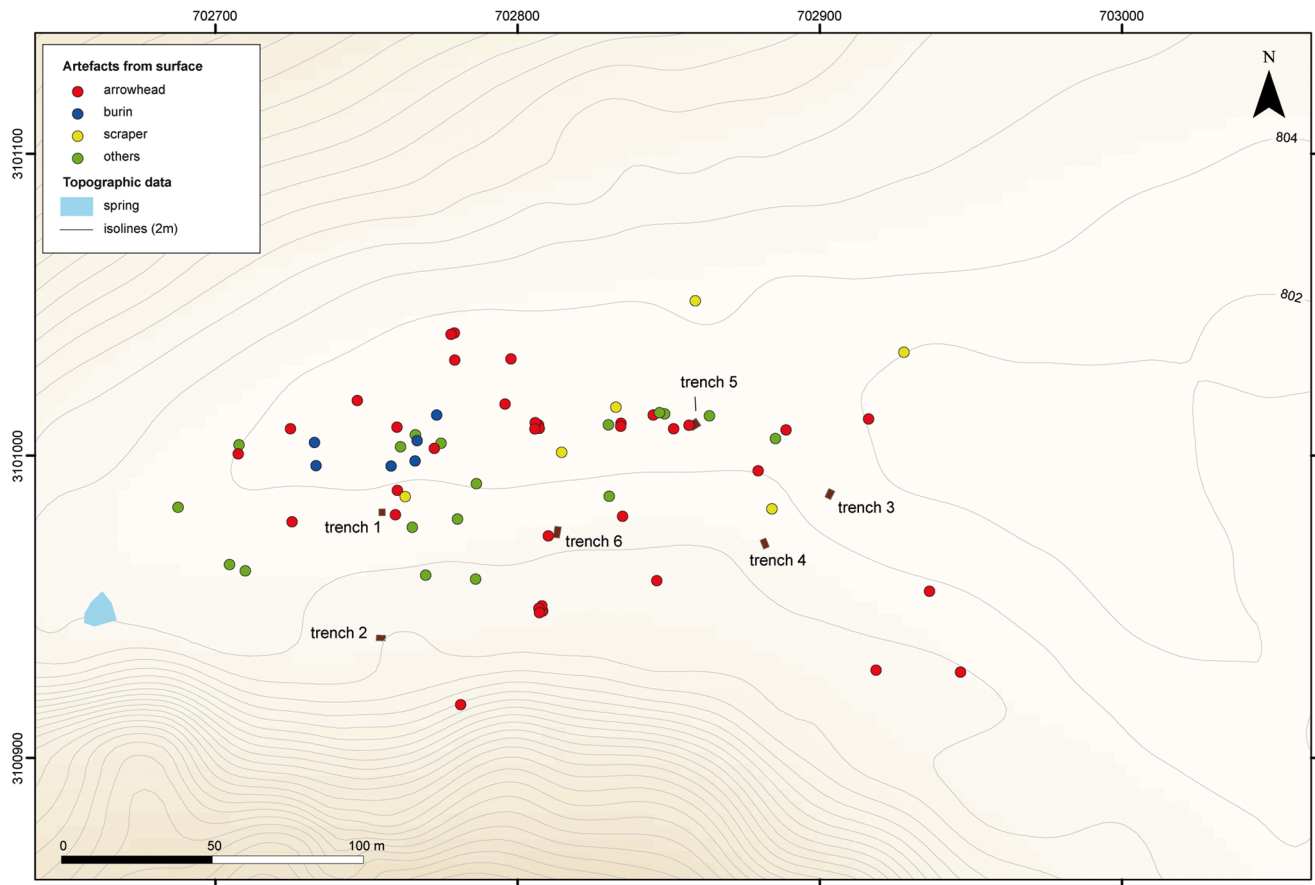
702700
702800
702900
703000

Artefacts from surface
arrowhead
burin
scraper
others
Topographic data
spring
isolines (2m)

N

804
802

3101100
3101000
3100900

trench 5
trench 1
trench 6
trench 3
trench 4
trench 2

0
50
100 m